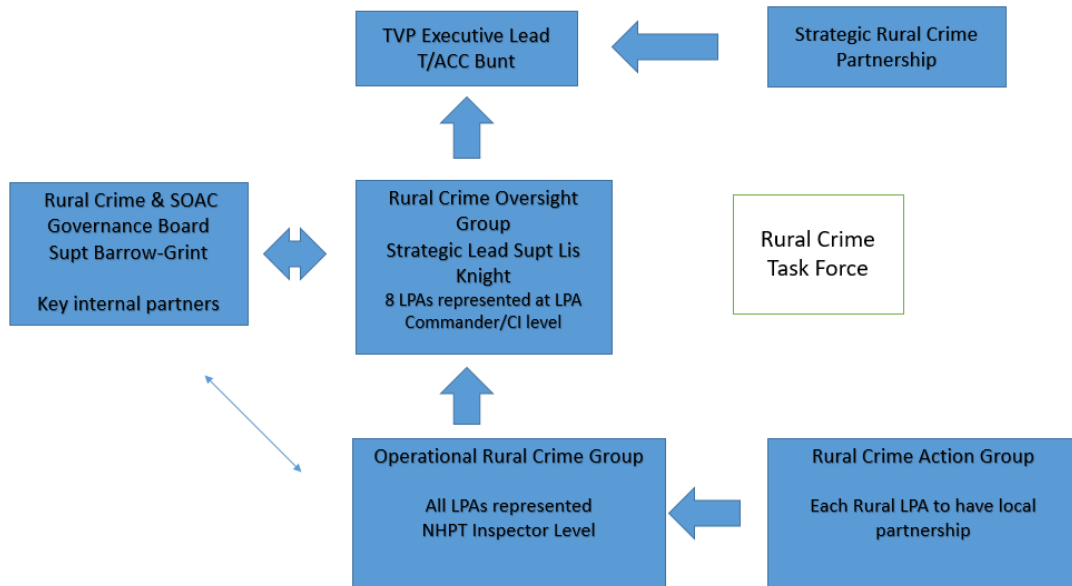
TVP Executive Lead
T/ACC Bunt

Strategic Rural Crime Partnership

Rural Crime & SOAC Governance Board
Supt Barrow-Grint

Key internal partners

Rural Crime Oversight Group
Strategic Lead Supt Lis Knight
8 LPAs represented at LPA Commander/CI level

Rural Crime Task Force

Operational Rural Crime Group

All LPAs represented
NHPT Inspector Level

Rural Crime Action Group

Each Rural LPA to have local partnership